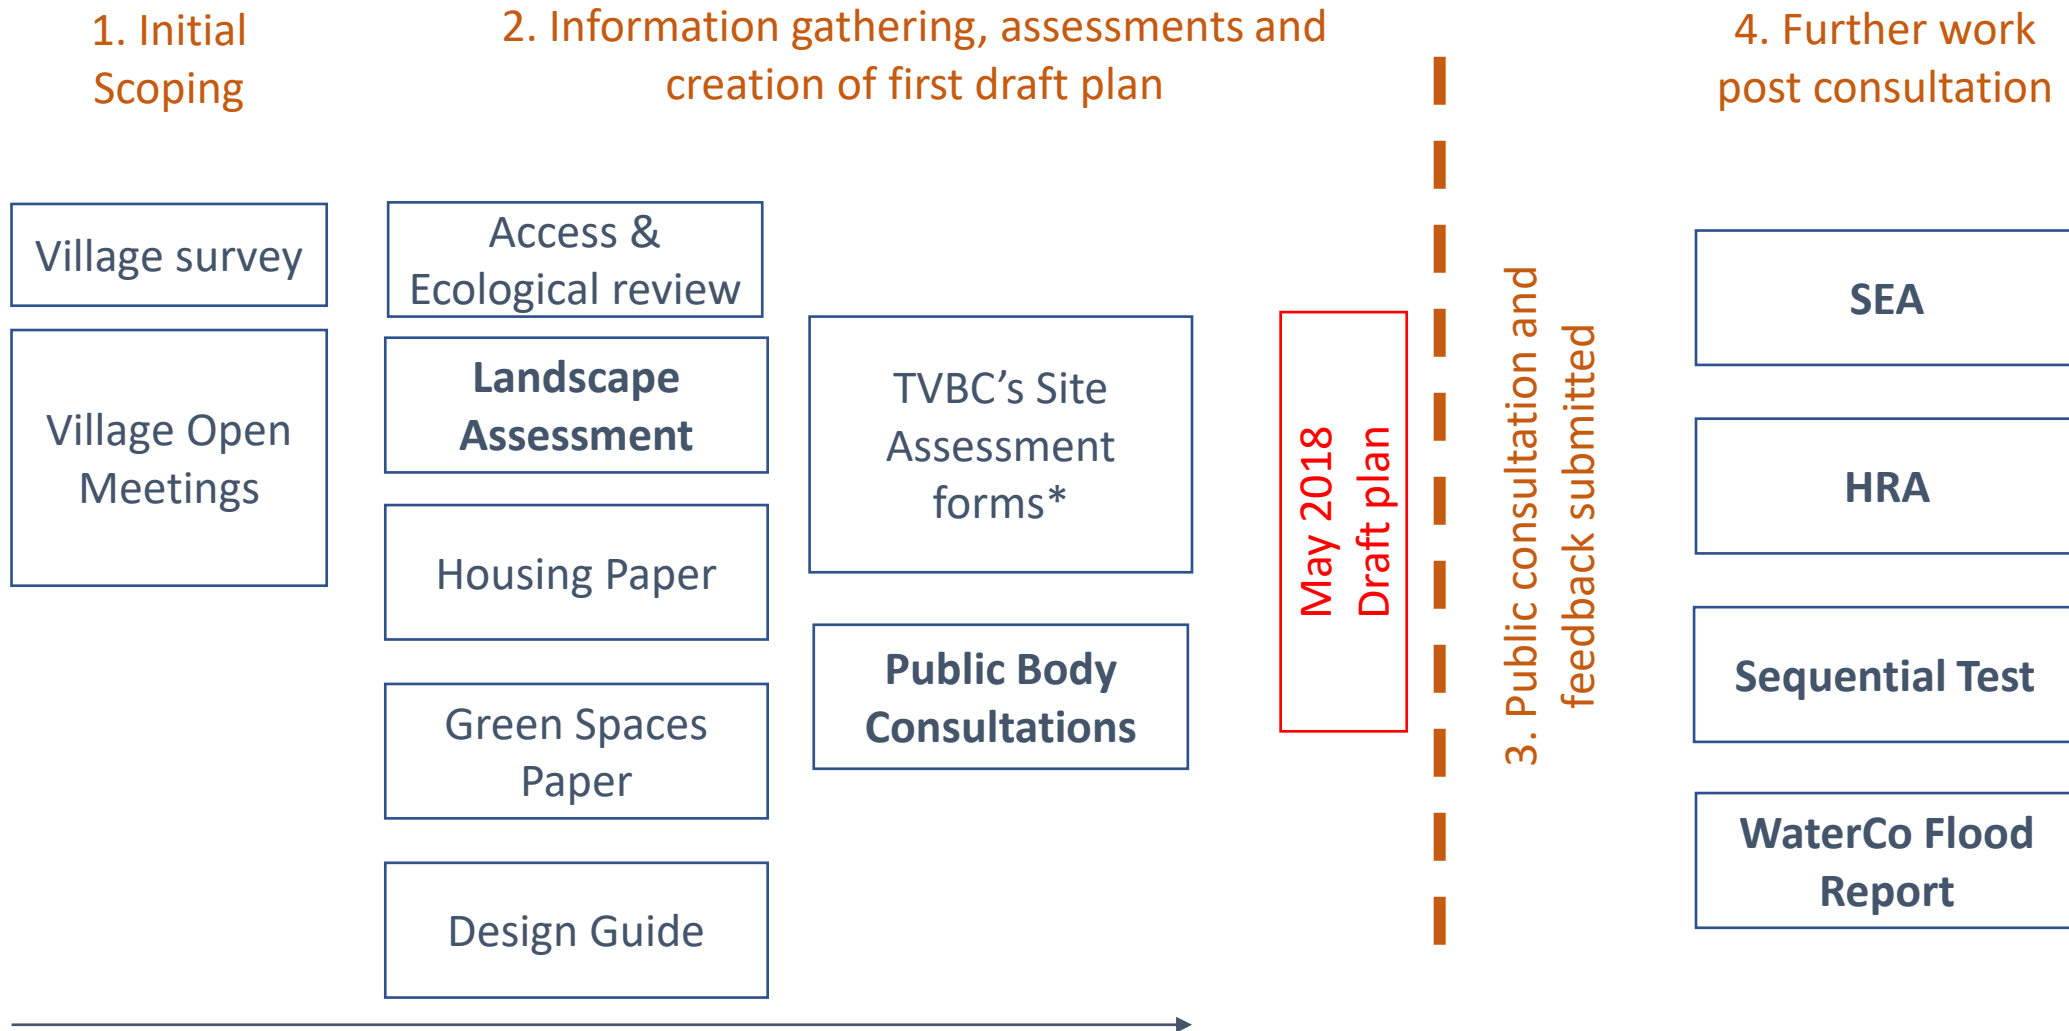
1. Initial Scoping

2. Information gathering, assessments and creation of first draft plan

4. Further work post consultation

Village survey

Village Open Meetings

Access & Ecological review

Landscape Assessment

Housing Paper

Green Spaces Paper

Design Guide

TVBC's Site Assessment forms*

Public Body Consultations

May 2018 Draft plan

3. Public consultation and feedback submitted

SEA

HRA

Sequential Test

WaterCo Flood Report